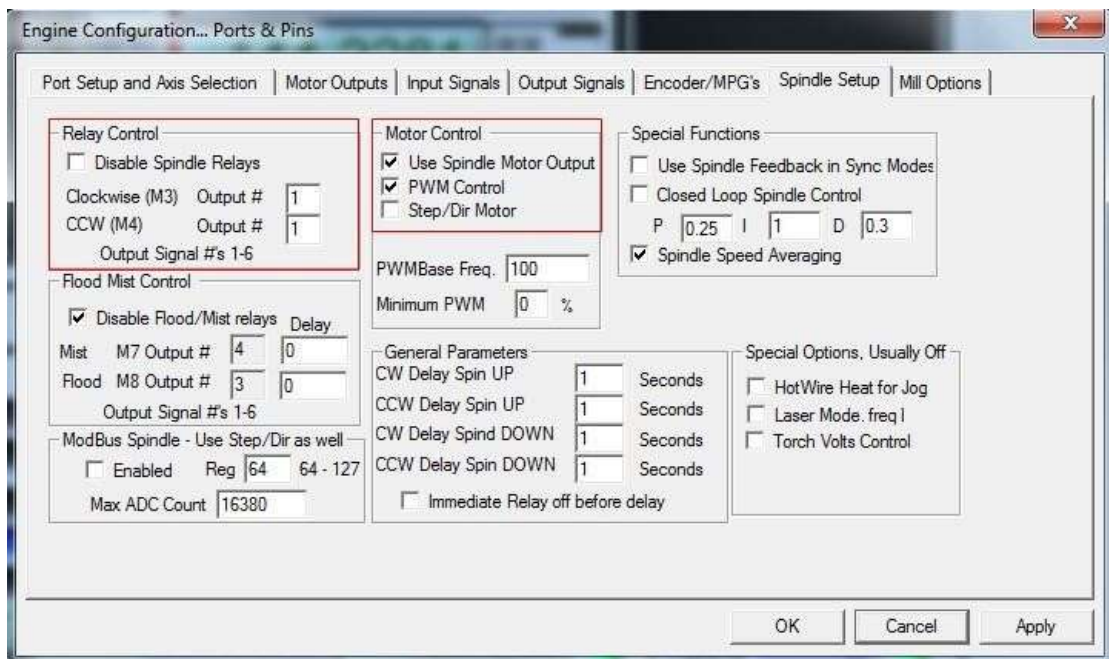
Engine Configuration... Ports & Pins

Port Setup and Axis Selection | Motor Outputs | Input Signals | Output Signals | Encoder/MPG's | Spindle Setup | Mill Options

Relay Control
Disable Spindle Relays
Clockwise (M3) Output # 1
CCW (M4) Output # 1
Output Signal #'s 1-6

Flood Mist Control
Disable Flood/Mist relays Delay
Mist M7 Output # 4 0
Flood M8 Output # 3 0
Output Signal #'s 1-6

ModBus Spindle - Use Step/Dir as well
Enabled Reg 64 64 - 127
Max ADC Count 16380

Motor Control
Use Spindle Motor Output
PWM Control
Step/Dir Motor

PWMBase Freq. 100
Minimum PWM 0 %

General Parameters
CW Delay Spin UP 1 Seconds
CCW Delay Spin UP 1 Seconds
CW Delay Spind DOWN 1 Seconds
CCW Delay Spin DOWN 1 Seconds
Immediate Relay off before delay

Special Functions
Use Spindle Feedback in Sync Modes
Closed Loop Spindle Control
P 0.25 I 1 D 0.3
Spindle Speed Averaging

Special Options, Usually Off
HotWire Heat for Jog
Laser Mode. freq I
Torch Volts Control

OK Cancel Apply